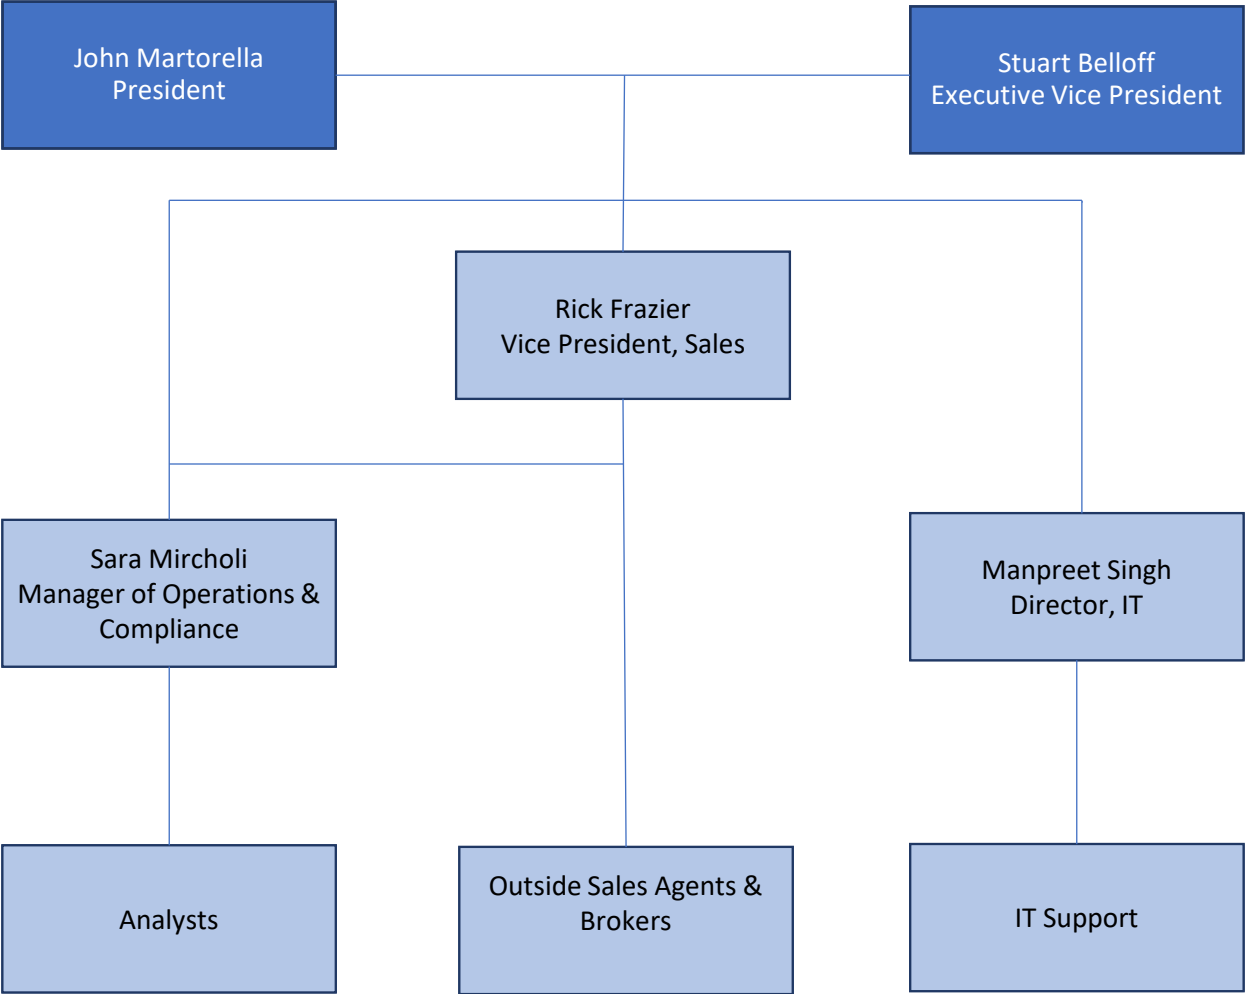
John Martorella
President

Stuart Belloff
Executive Vice President

Rick Frazier
Vice President, Sales

Sara Mircholi
Manager of Operations & Compliance

Manpreet Singh
Director, IT

Analysts

Outside Sales Agents & Brokers

IT Support